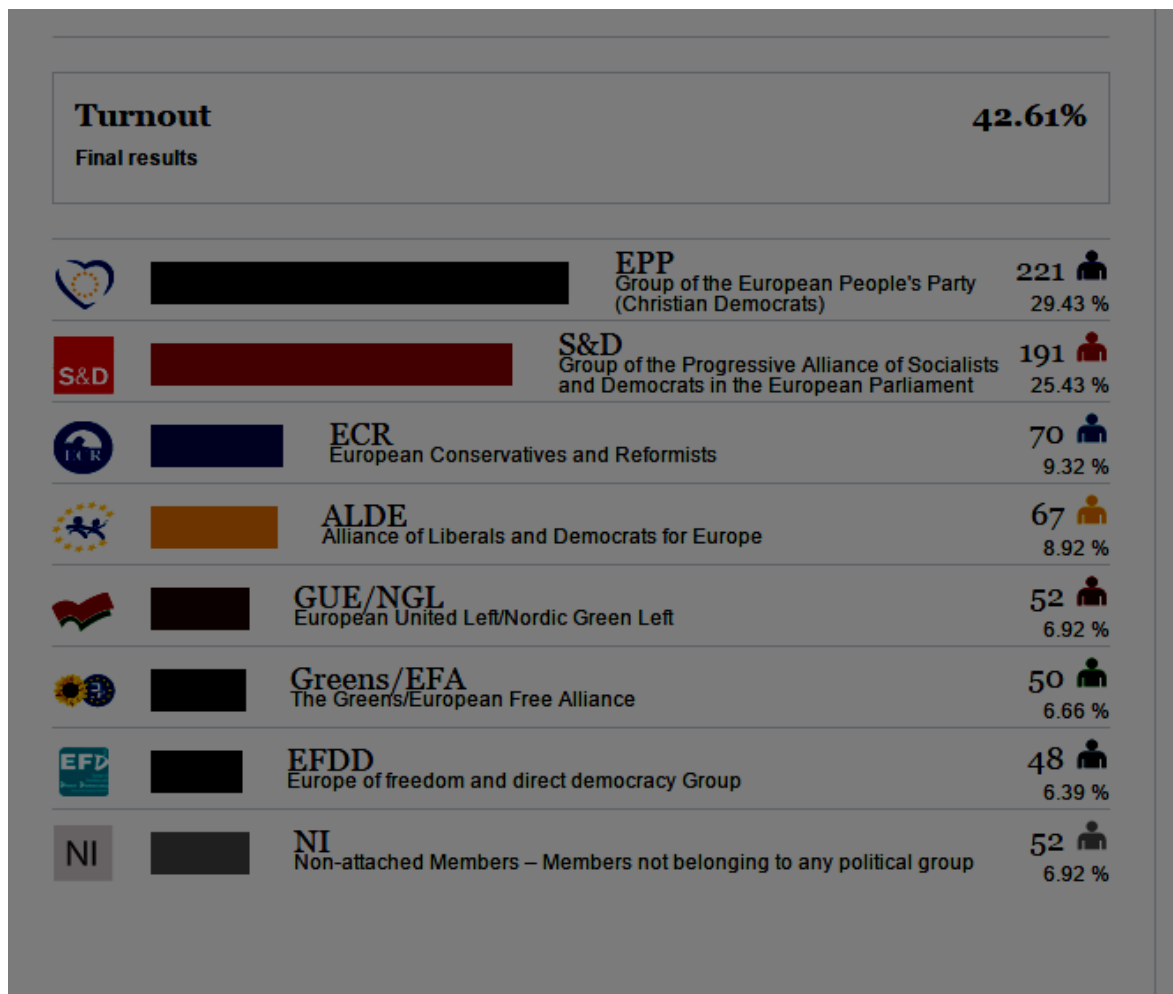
Turnout
Final results
42.61%

S&D

EPP
Group of the European People's Party (Christian Democrats)
221
29.43 %

S&D
Group of the Progressive Alliance of Socialists and Democrats in the European Parliament
191
25.43 %

ECR

ECR
European Conservatives and Reformists
70
9.32 %

ALDE
Alliance of Liberals and Democrats for Europe
67
8.92 %

GUE/NGL
European United Left/Nordic Green Left
52
6.92 %

Greens/EFA
The Greens/European Free Alliance
50
6.66 %

EFD

EFDD
Europe of freedom and direct democracy Group
48
6.39 %

NI

NI
Non-attached Members – Members not belonging to any political group
52
6.92 %